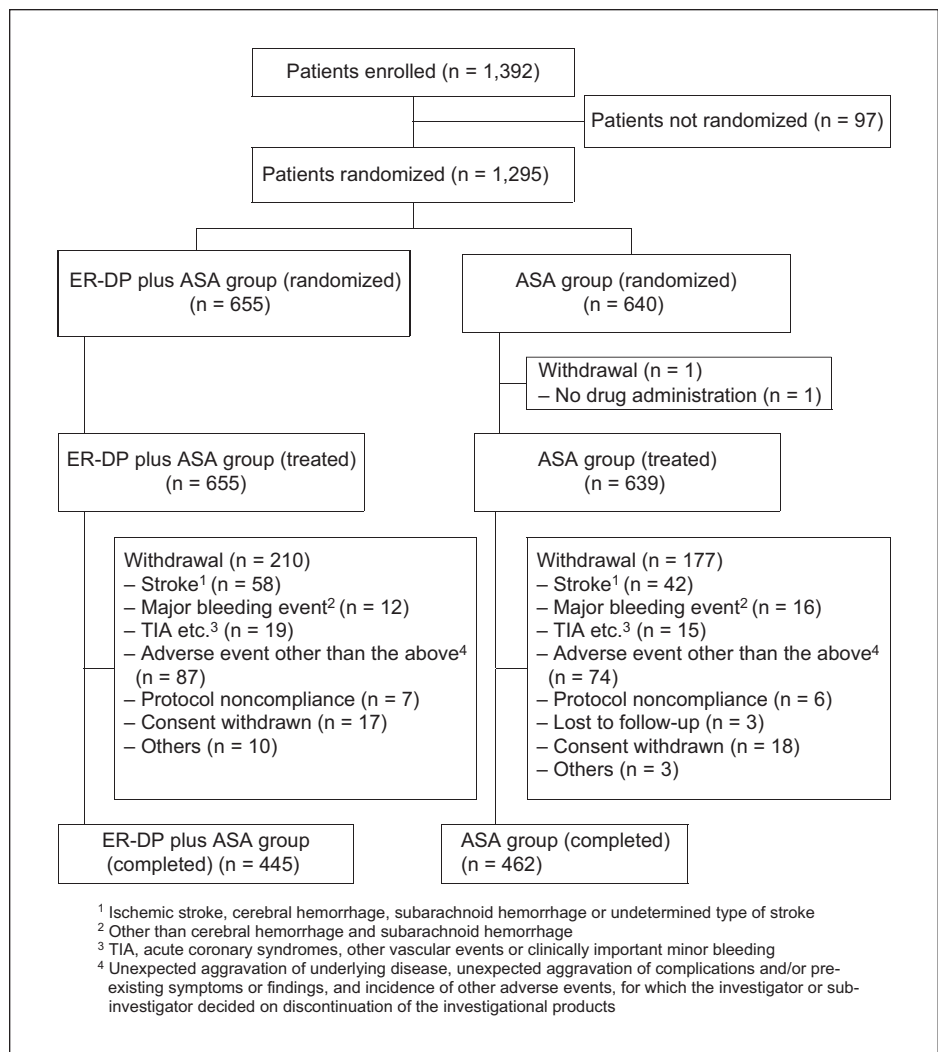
Patients enrolled (n = 1,392)

Patients not randomized (n = 97)

Patients randomized (n = 1,295)

ER-DP plus ASA group (randomized) (n = 655)

ASA group (randomized) (n = 640)

Withdrawal (n = 1)
– No drug administration (n = 1)

ER-DP plus ASA group (treated) (n = 655)

ASA group (treated) (n = 639)

Withdrawal (n = 210)
– Stroke$^1$ (n = 58)
– Major bleeding event$^2$ (n = 12)
– TIA etc.$^3$ (n = 19)
– Adverse event other than the above$^4$ (n = 87)
– Protocol noncompliance (n = 7)
– Consent withdrawn (n = 17)
– Others (n = 10)

Withdrawal (n = 177)
– Stroke$^1$ (n = 42)
– Major bleeding event$^2$ (n = 16)
– TIA etc.$^3$ (n = 15)
– Adverse event other than the above$^4$ (n = 74)
– Protocol noncompliance (n = 6)
– Lost to follow-up (n = 3)
– Consent withdrawn (n = 18)
– Others (n = 3)

ER-DP plus ASA group (completed) (n = 445)

ASA group (completed) (n = 462)

$^1$ Ischemic stroke, cerebral hemorrhage, subarachnoid hemorrhage or undetermined type of stroke
$^2$ Other than cerebral hemorrhage and subarachnoid hemorrhage
$^3$ TIA, acute coronary syndromes, other vascular events or clinically important minor bleeding
$^4$ Unexpected aggravation of underlying disease, unexpected aggravation of complications and/or preexisting symptoms or findings, and incidence of other adverse events, for which the investigator or subinvestigator decided on discontinuation of the investigational products